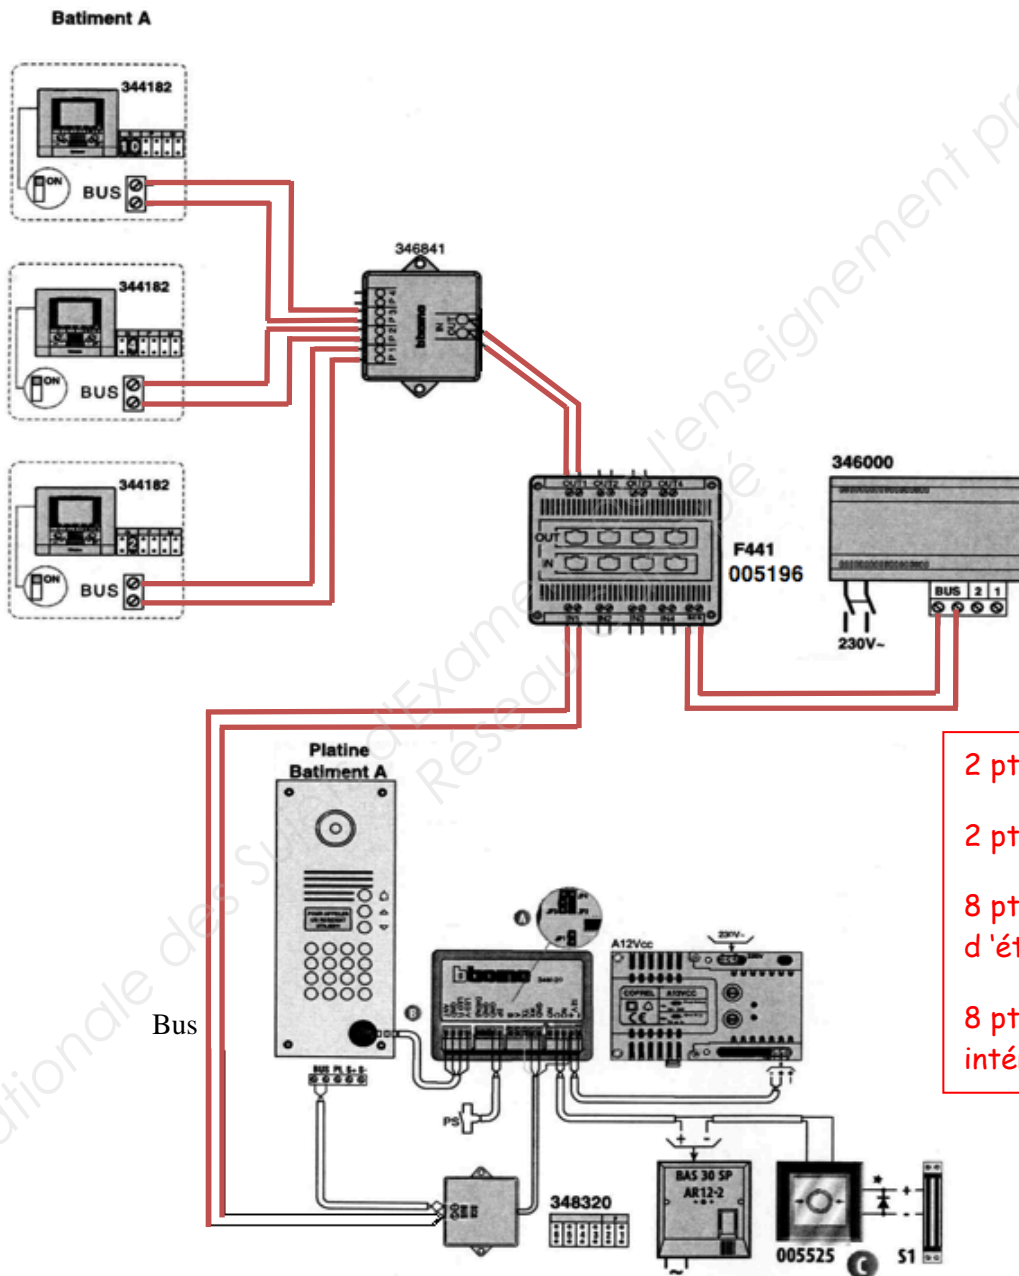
Batiment A

344182
10
ON
BUS

344182
4
ON
BUS

344182
2
ON
BUS

346841
P1 P2 P3 P4
IN
bticino

OUT1 OUT2 OUT3 OUT4
OUT
IN
IN1 IN2 IN3 IN4
F441
005196

346000
BUS 2 1
230V~

2 pt

2 pt

8 pt
d'ét

8 pt
inté

Platine
Batiment A

Bus

BUS PL S+ S-

A
bticino
B
A12Vcc
230V~
PS

348320

BAS 30 SP
AR12-2

005525
C
S1